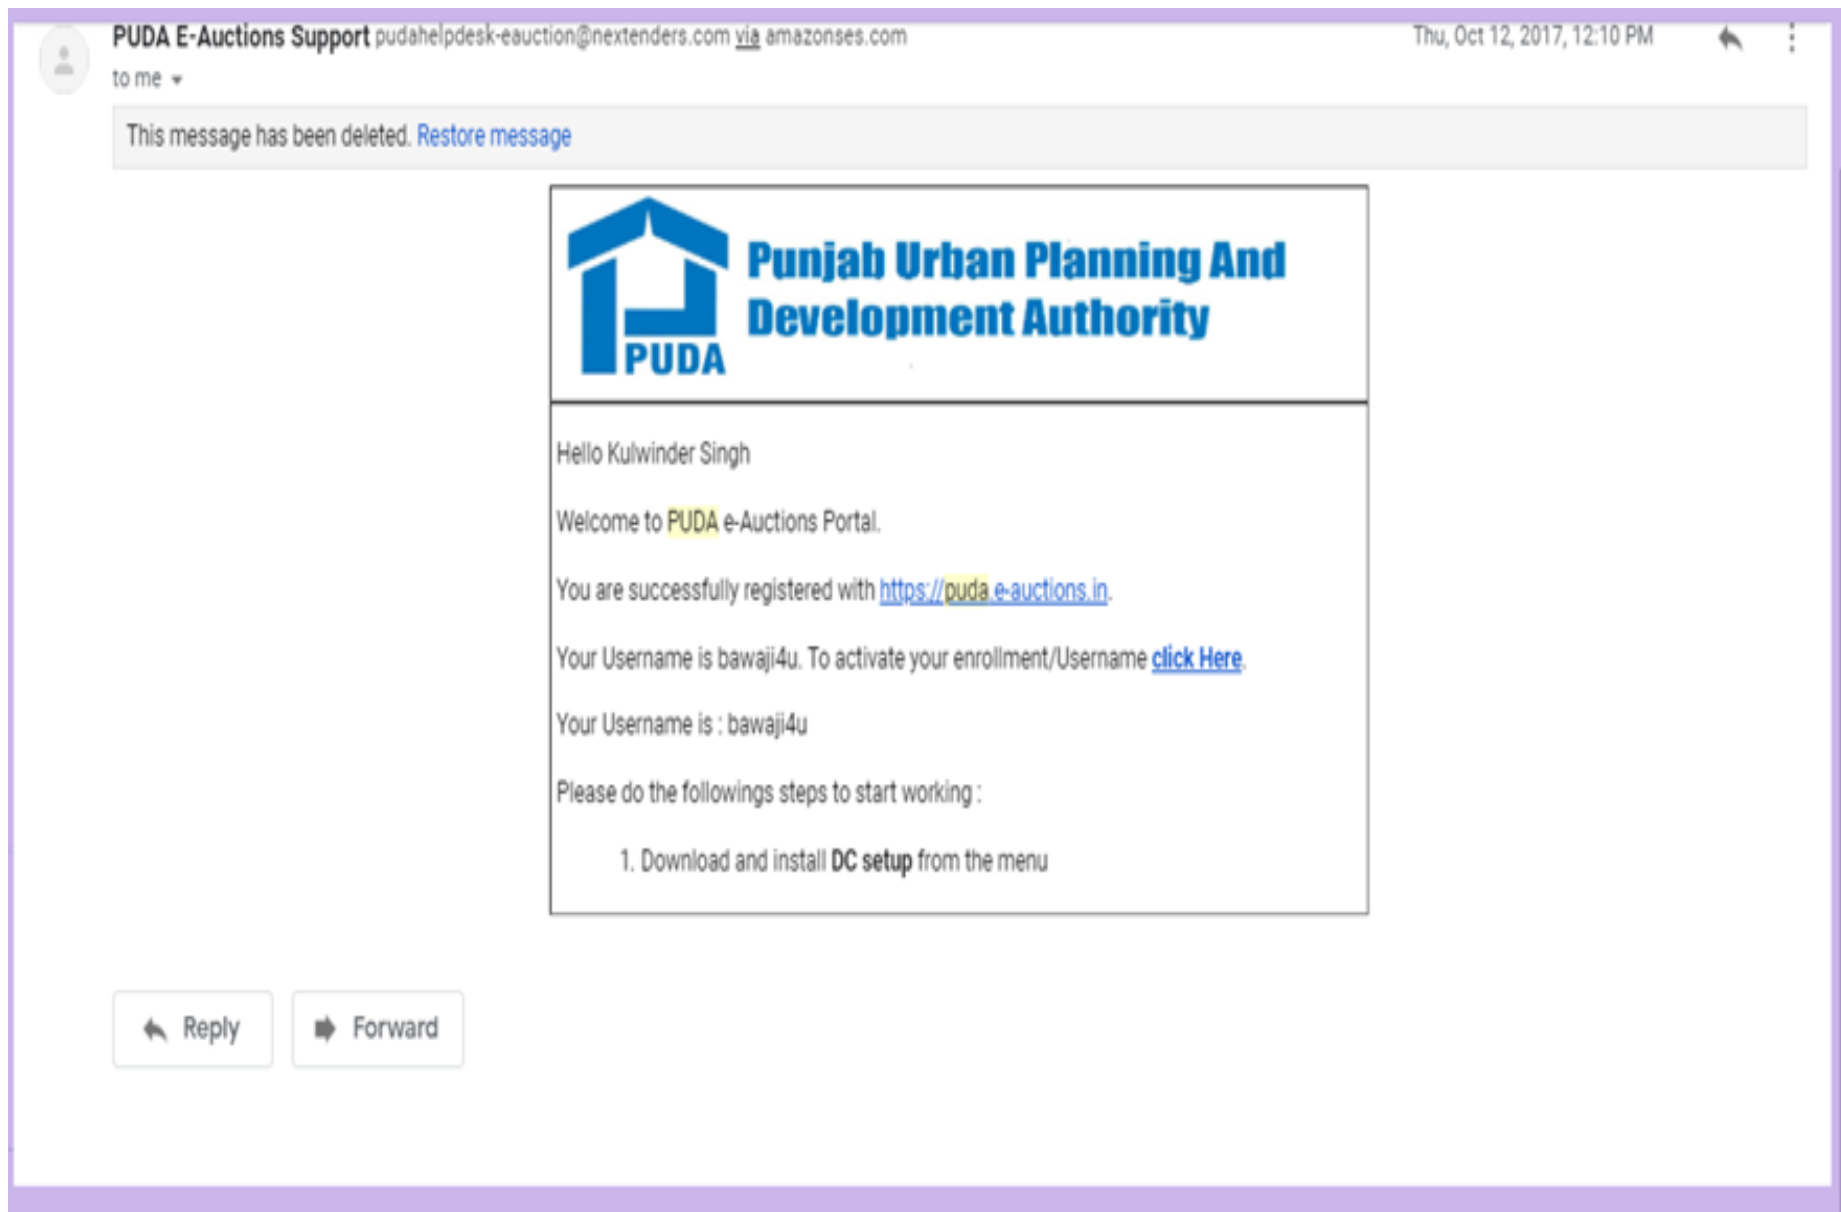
PUDA E-Auctions Support pudahelpdesk-eauction@nextenders.com via amazonses.com

to me

Thu, Oct 12, 2017, 12:10 PM

This message has been deleted. Restore message

PUDA

Punjab Urban Planning And Development Authority

Hello Kulwinder Singh

Welcome to PUDA e-Auctions Portal.

You are successfully registered with https://puda.e-auctions.in.

Your Username is bawaji4u. To activate your enrollment/Username click Here.

Your Username is : bawaji4u

Please do the followings steps to start working :

1. Download and install **DC setup** from the menu

Reply

Forward